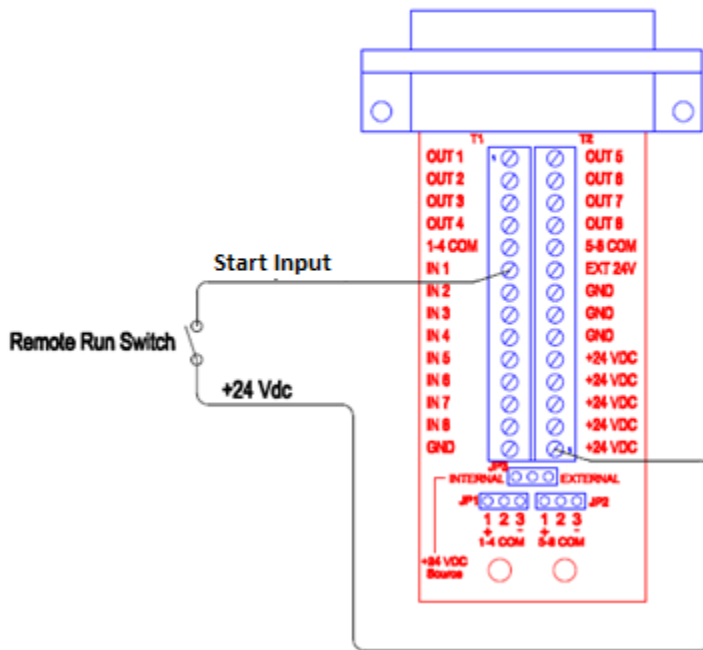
T1

T2

OUT 1
OUT 2
OUT 3
OUT 4
1-4 COM
IN 1
IN 2
IN 3
IN 4
IN 5
IN 6
IN 7
IN 8
GND

OUT 5
OUT 6
OUT 7
OUT 8
5-8 COM
EXT 24V
GND
GND
GND
+24 VDC
+24 VDC
+24 VDC
+24 VDC
+24 VDC

Start Input

Remote Run Switch

+24 Vdc

JP3
INTERNAL
EXTERNAL

JP1
JP2

1 2 3
+ -
1-4 COM

1 2 3
+ -
5-8 COM

+24 VDC
Source